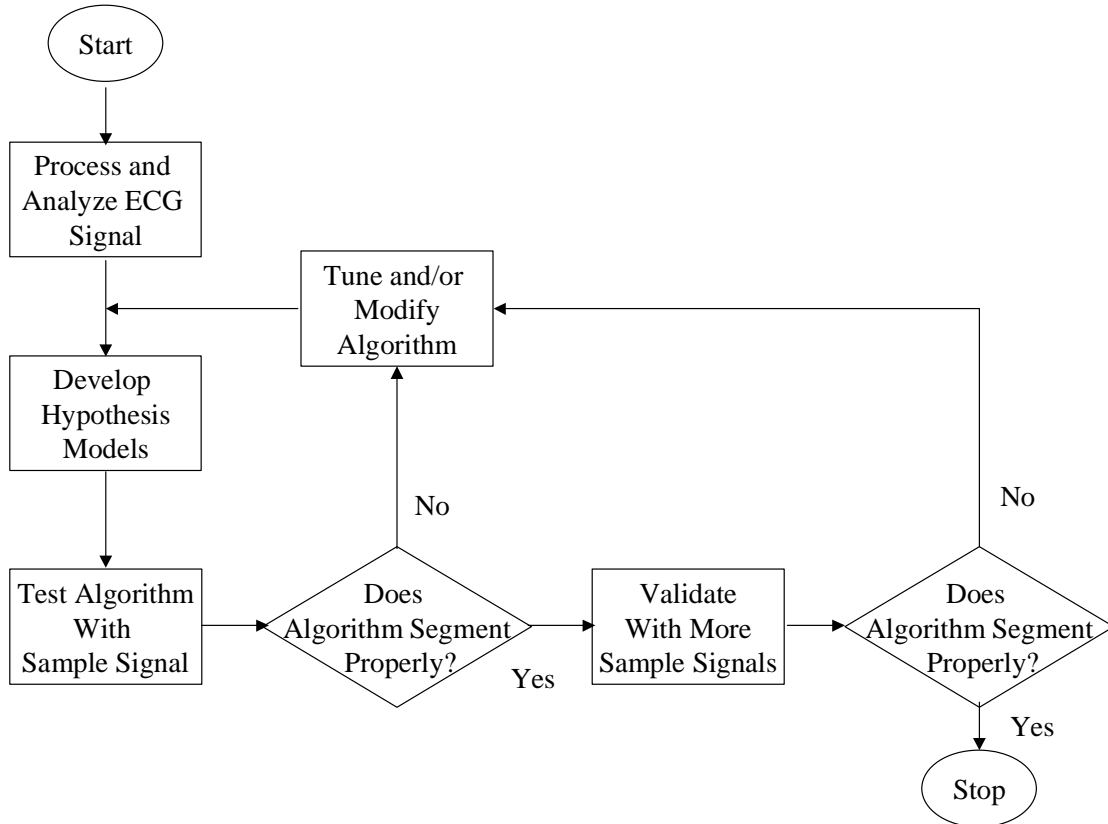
Start

Process and Analyze ECG Signal

Tune and/or Modify Algorithm

Develop Hypothesis Models

No

No

Test Algorithm With Sample Signal

Does Algorithm Segment Properly?

Yes

Validate With More Sample Signals

Does Algorithm Segment Properly?

Yes

Stop